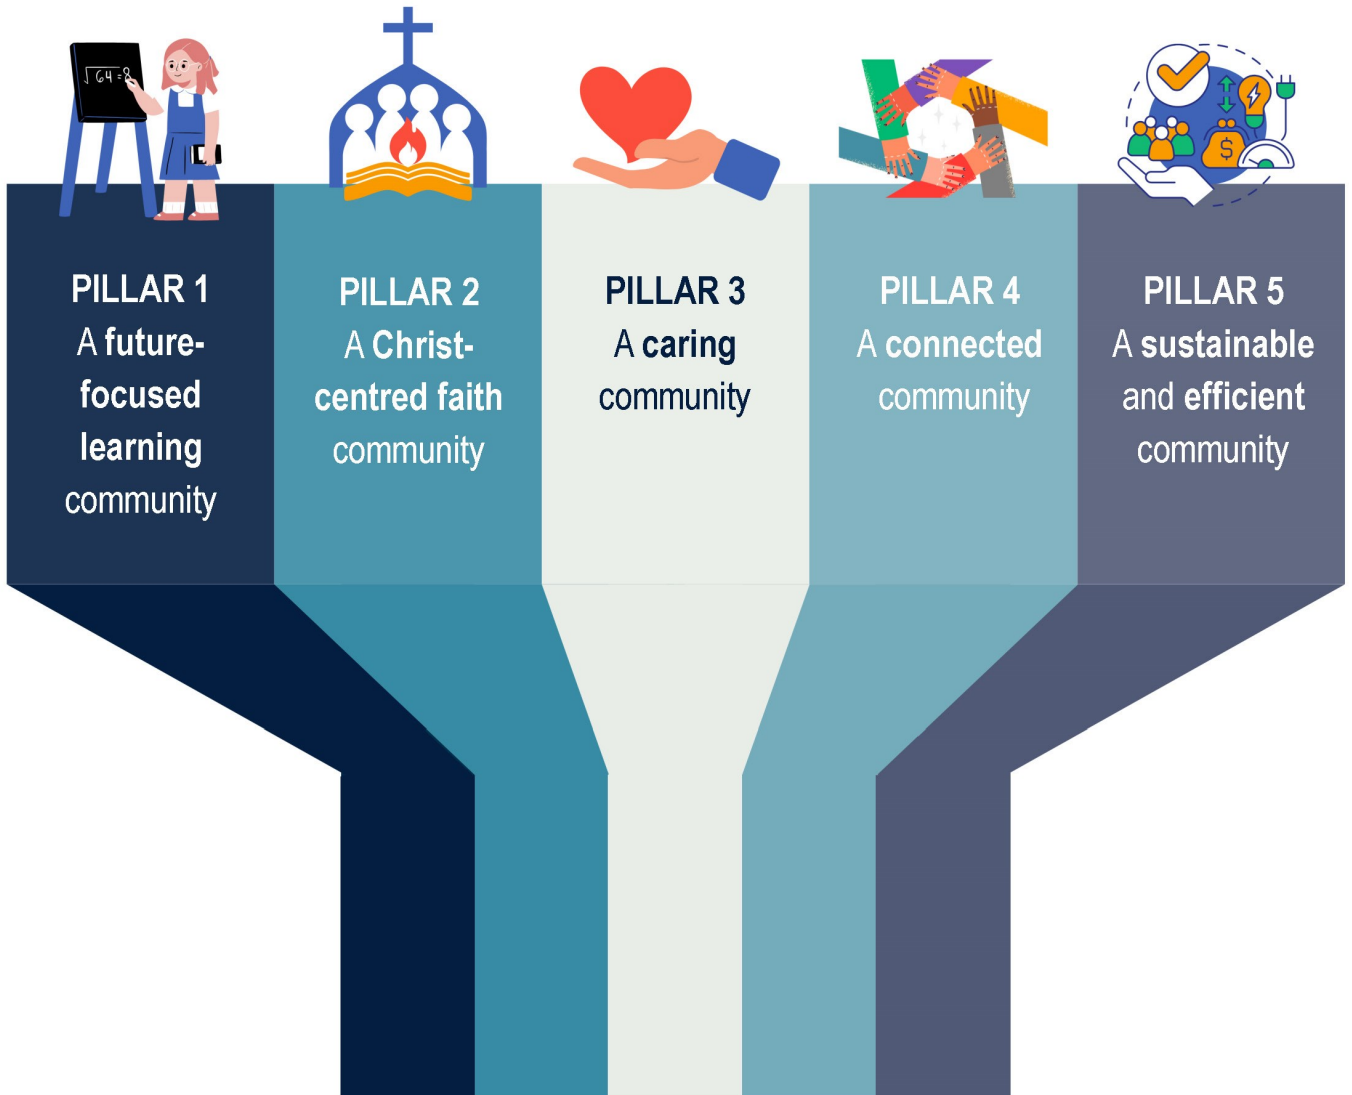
$\sqrt{64}=8$

PILLAR 1
A future-focused learning community

PILLAR 2
A Christ-centred faith community

PILLAR 3
A caring community

PILLAR 4
A connected community

PILLAR 5
A sustainable and efficient community